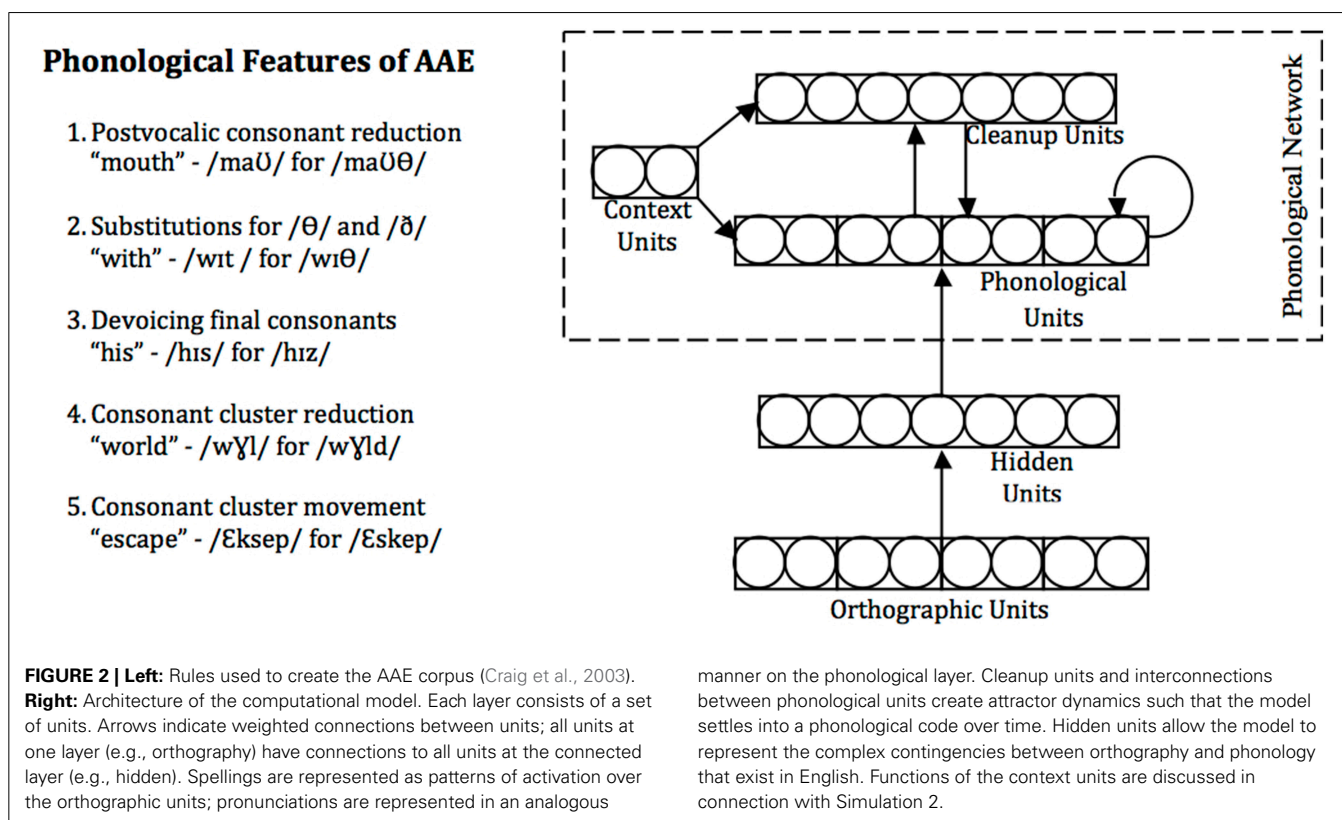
**Phonological Features of AAE**

1. Postvocalic consonant reduction "mouth" - /maʊ/ for /maʊθ/

2. Substitutions for /θ/ and /ð/ "with" - /wɪt / for /wɪθ/

3. Devoicing final consonants "his" - /hɪs/ for /hɪz/

4. Consonant cluster reduction "world" - /wɣl/ for /wɣld/

5. Consonant cluster movement "escape" - /ɛksep/ for /ɛskep/

Cleanup Units

Context Units

Phonological Units

Phonological Network

Hidden Units

Orthographic Units

**FIGURE 2 | Left:** Rules used to create the AAE corpus (Craig et al., 2003). **Right:** Architecture of the computational model. Each layer consists of a set of units. Arrows indicate weighted connections between units; all units at one layer (e.g., orthography) have connections to all units at the connected layer (e.g., hidden). Spellings are represented as patterns of activation over the orthographic units; pronunciations are represented in an analogous manner on the phonological layer. Cleanup units and interconnections between phonological units create attractor dynamics such that the model settles into a phonological code over time. Hidden units allow the model to represent the complex contingencies between orthography and phonology that exist in English. Functions of the context units are discussed in connection with Simulation 2.